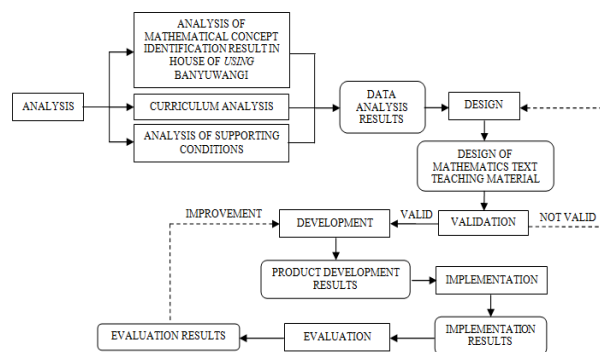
ANALYSIS

ANALYSIS OF MATHEMATICAL CONCEPT IDENTIFICATION RESULT IN HOUSE OF *USING* BANYUWANGI

CURRICULUM ANALYSIS

ANALYSIS OF SUPPORTING CONDITIONS

DATA ANALYSIS RESULTS

DESIGN

DESIGN OF MATHEMATICS TEXT TEACHING MATERIAL

IMPROVEMENT

DEVELOPMENT

VALID

VALIDATION

NOT VALID

PRODUCT DEVELOPMENT RESULTS

IMPLEMENTATION

IMPLEMENTATION RESULTS

EVALUATION RESULTS

EVALUATION